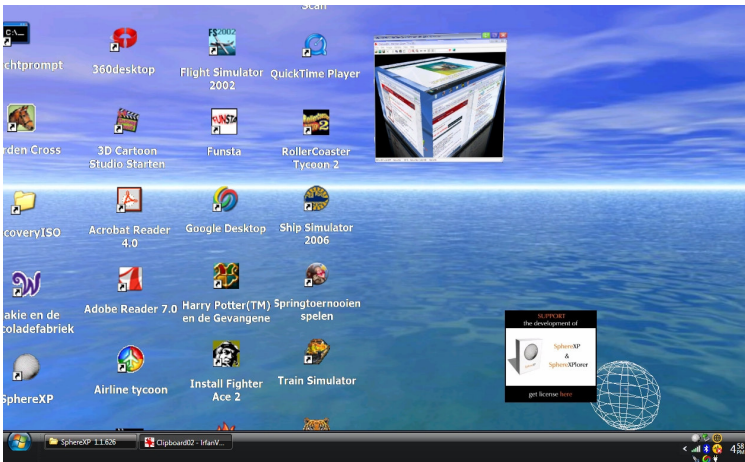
Scan

C:\_

chtprompt

360desktop

Flight Simulator 2002

QuickTime Player

rden Cross

3D Cartoon Studio Starten

Funsta

RollerCoaster Tycoon 2

coveryISO

Acrobat Reader 4.0

Google Desktop

Ship Simulator 2006

akie en de oladefabriek

Adobe Reader 7.0

Harry Potter(TM) en de Gevangene

Springtoernooien spelen

SphereXP

Airline tycoon

Install Fighter Ace 2

Train Simulator

SUPPORT
the development of
SphereXP
&
SphereXPlorer
get license here

SphereXP 1.1.626

Clipboard02 - IrfanV...

4:58